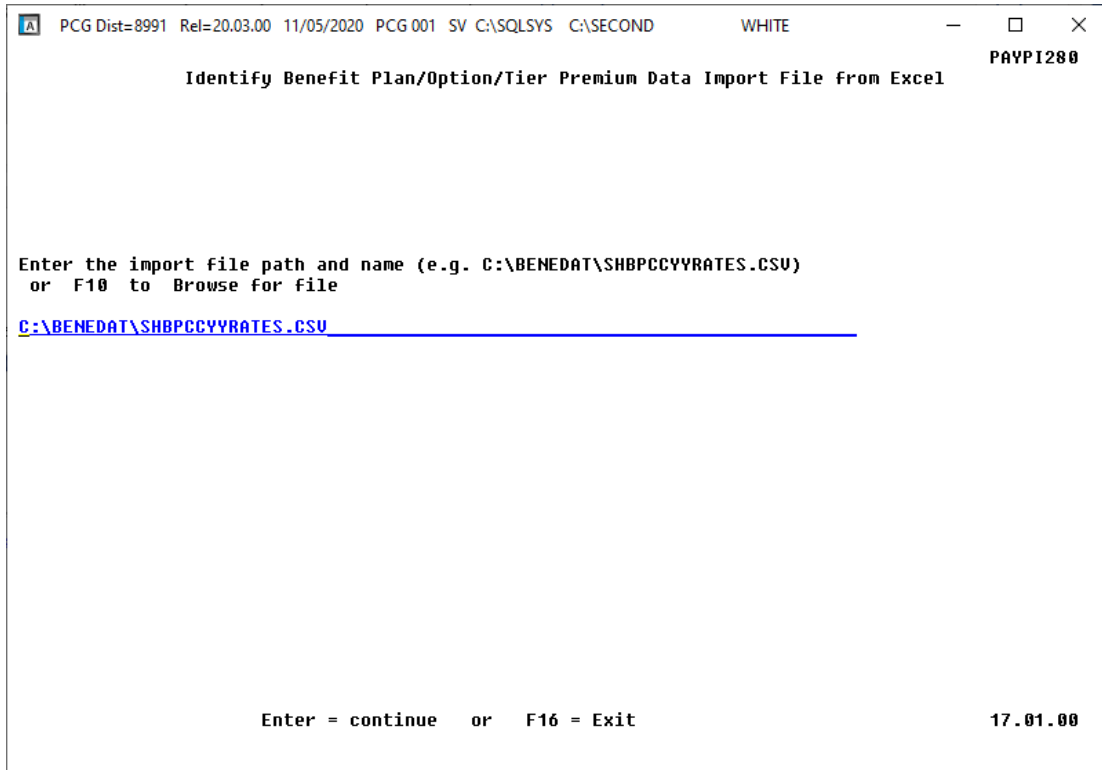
PCG Dist=8991 Rel=20.03.00 11/05/2020 PCG 001 SV C:\SQLSYS C:\SECOND WHITE

PAYPI280

Identify Benefit Plan/Option/Tier Premium Data Import File from Excel

Enter the import file path and name (e.g. C:\BENEDAT\SHBPCCYYRATES.CSV)
or F10 to Browse for file

C:\BENEDAT\SHBPCCYYRATES.CSV

Enter = continue or F16 = Exit

17.01.00